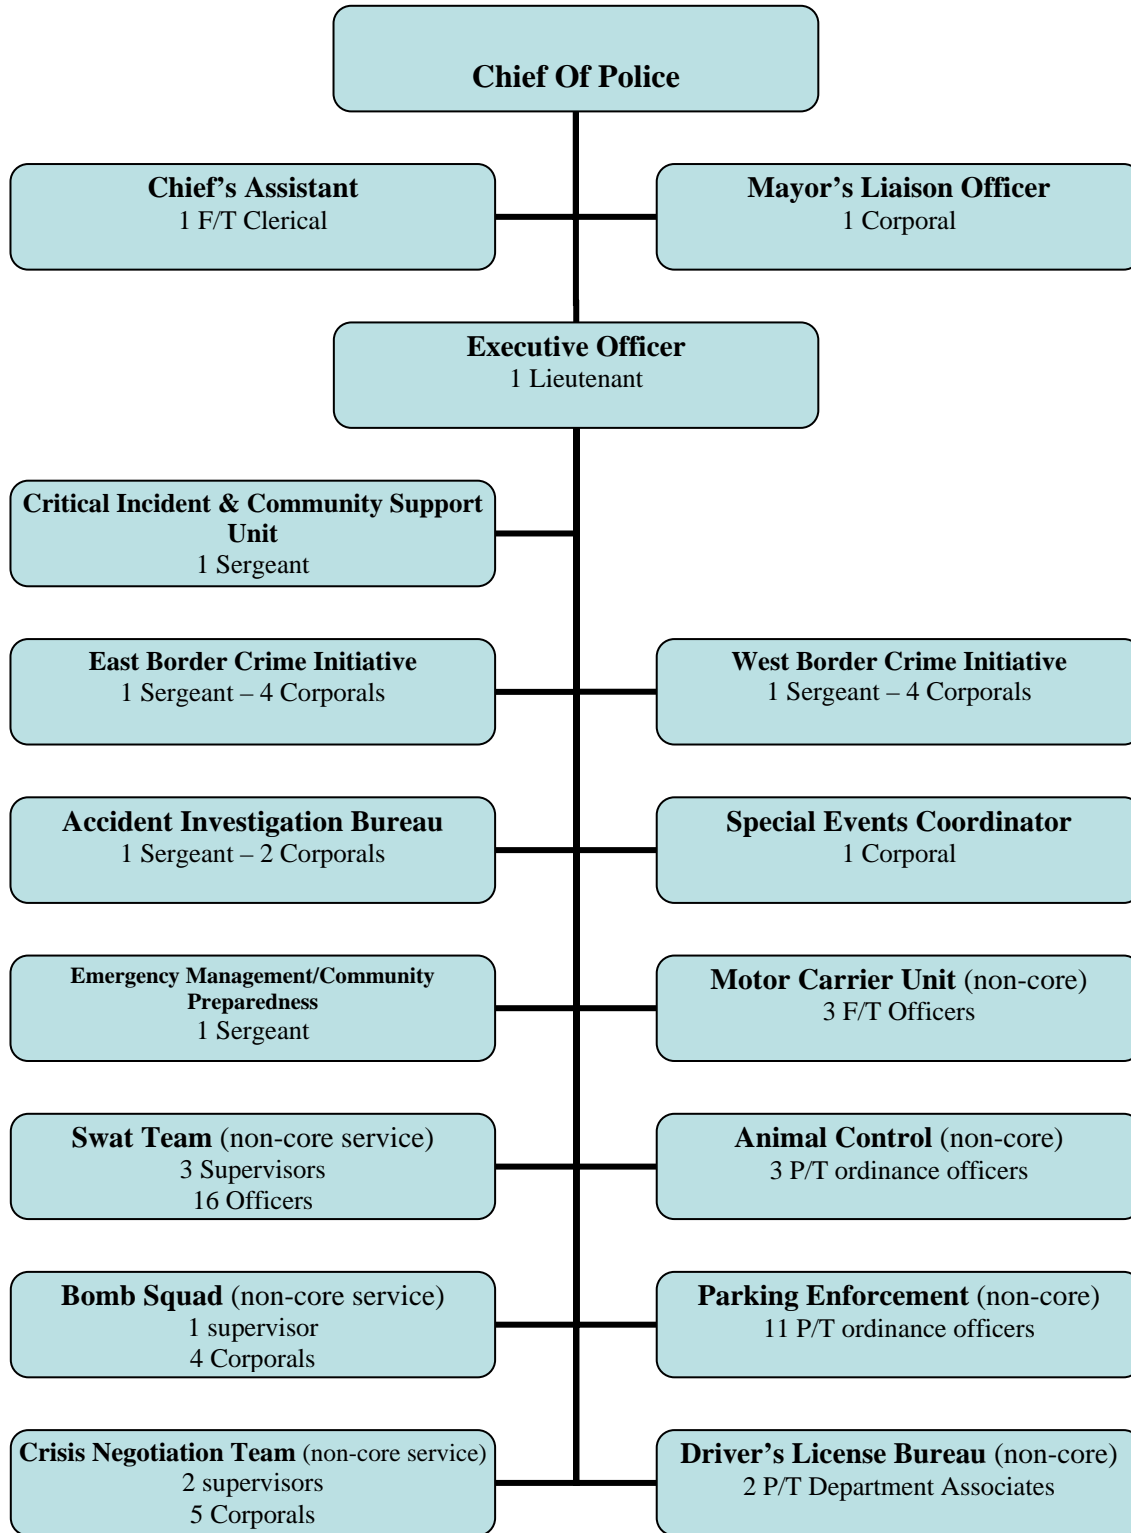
Chief Of Police

Chief's Assistant
1 F/T Clerical

Mayor's Liaison Officer
1 Corporal

Executive Officer
1 Lieutenant

Critical Incident & Community Support Unit
1 Sergeant

East Border Crime Initiative
1 Sergeant – 4 Corporals

West Border Crime Initiative
1 Sergeant – 4 Corporals

Accident Investigation Bureau
1 Sergeant – 2 Corporals

Special Events Coordinator
1 Corporal

Emergency Management/Community Preparedness
1 Sergeant

Motor Carrier Unit (non-core)
3 F/T Officers

Swat Team (non-core service)
3 Supervisors
16 Officers

Animal Control (non-core)
3 P/T ordinance officers

Bomb Squad (non-core service)
1 supervisor
4 Corporals

Parking Enforcement (non-core)
11 P/T ordinance officers

Crisis Negotiation Team (non-core service)
2 supervisors
5 Corporals

Driver's License Bureau (non-core)
2 P/T Department Associates